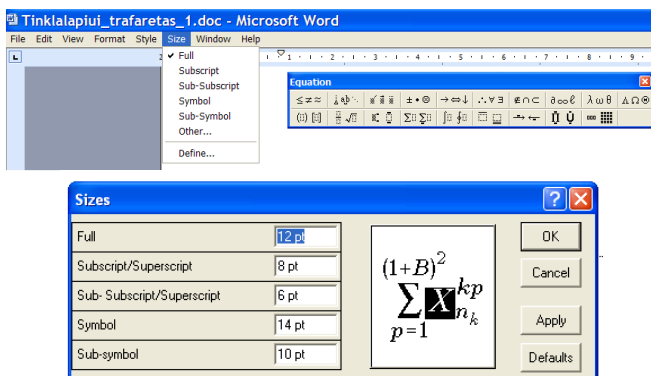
Tinklalapiui_trafaretas_1.doc - Microsoft Word

File Edit View Format Style Size Window Help

✓ Full
Subscript
Sub-Subscript
Symbol
Sub-Symbol
Other...
Define...

Equation

Sizes

| | |
|---|---|
| Full | 12 pt |
| Subscript/Superscript | 8 pt |
| Sub- Subscript/Superscript | 6 pt |
| Symbol | 14 pt |
| Sub-symbol | 10 pt |

$(1+B)^2$
$\sum_{p=1} X_{n_k}^{kp}$

OK
Cancel
Apply
Defaults